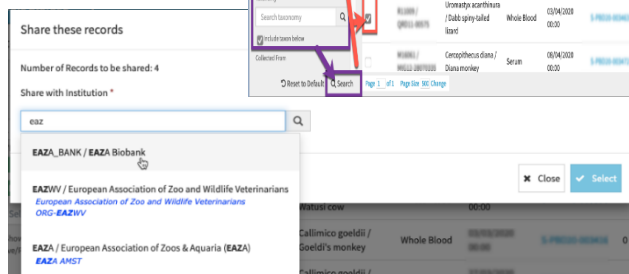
Share these records

Number of Records to be shared: 4

Share with Institution *

eaz

EAZA_BANK / EAZA Biobank

EAZWV / European Association of Zoo and Wildlife Veterinarians
European Association of Zoo and Wildlife Veterinarians
ORG-EAZWV

EAZA / European Association of Zoos & Aquaria (EAZA)
EAZA AMST

Search taxonomy

Include taxon below

Collected From

Reset to Default

Search

Page 1 of 1 Page Size 100 Change

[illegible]

Uromastyx acanthinura / Dabb spiny-tailed lizard

Whole Blood

03/04/2020 00:00

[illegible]

Cercopithecus diana / Diana monkey

Serum

03/04/2020 00:00

Close

Select

Watusi cow

00:00

Callimico goeldii / Goeldi's monkey

Whole Blood

Callimico goeldii /